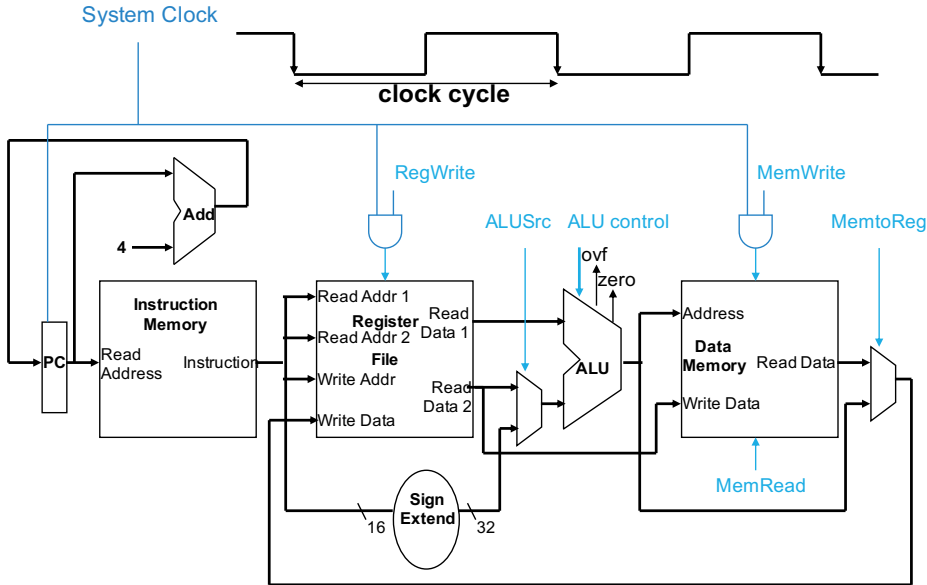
System Clock

clock cycle

RegWrite

MemWrite

Add

4

ALUSrc

ALU control

MemtoReg

ovf

zero

Instruction Memory

Read Address

Instruction

PC

Read Addr 1

Read Addr 2

Register File

Write Addr

Write Data

Read Data 1

Read Data 2

ALU

Address

Data Memory

Read Data

Write Data

MemRead

Sign Extend

16

32